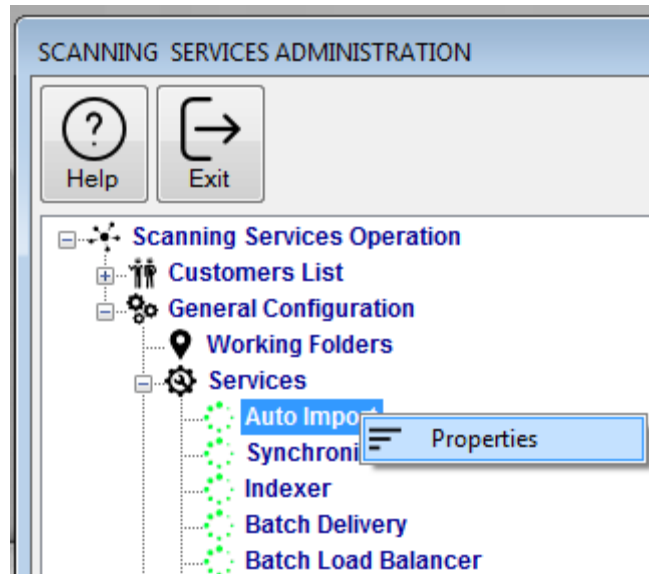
SCANNING SERVICES ADMINISTRATION

Help

Exit

Scanning Services Operation

Customers List

General Configuration

Working Folders

Services

Auto Impo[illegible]

Properties

Synchroni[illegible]

Indexer

Batch Delivery

Batch Load Balancer